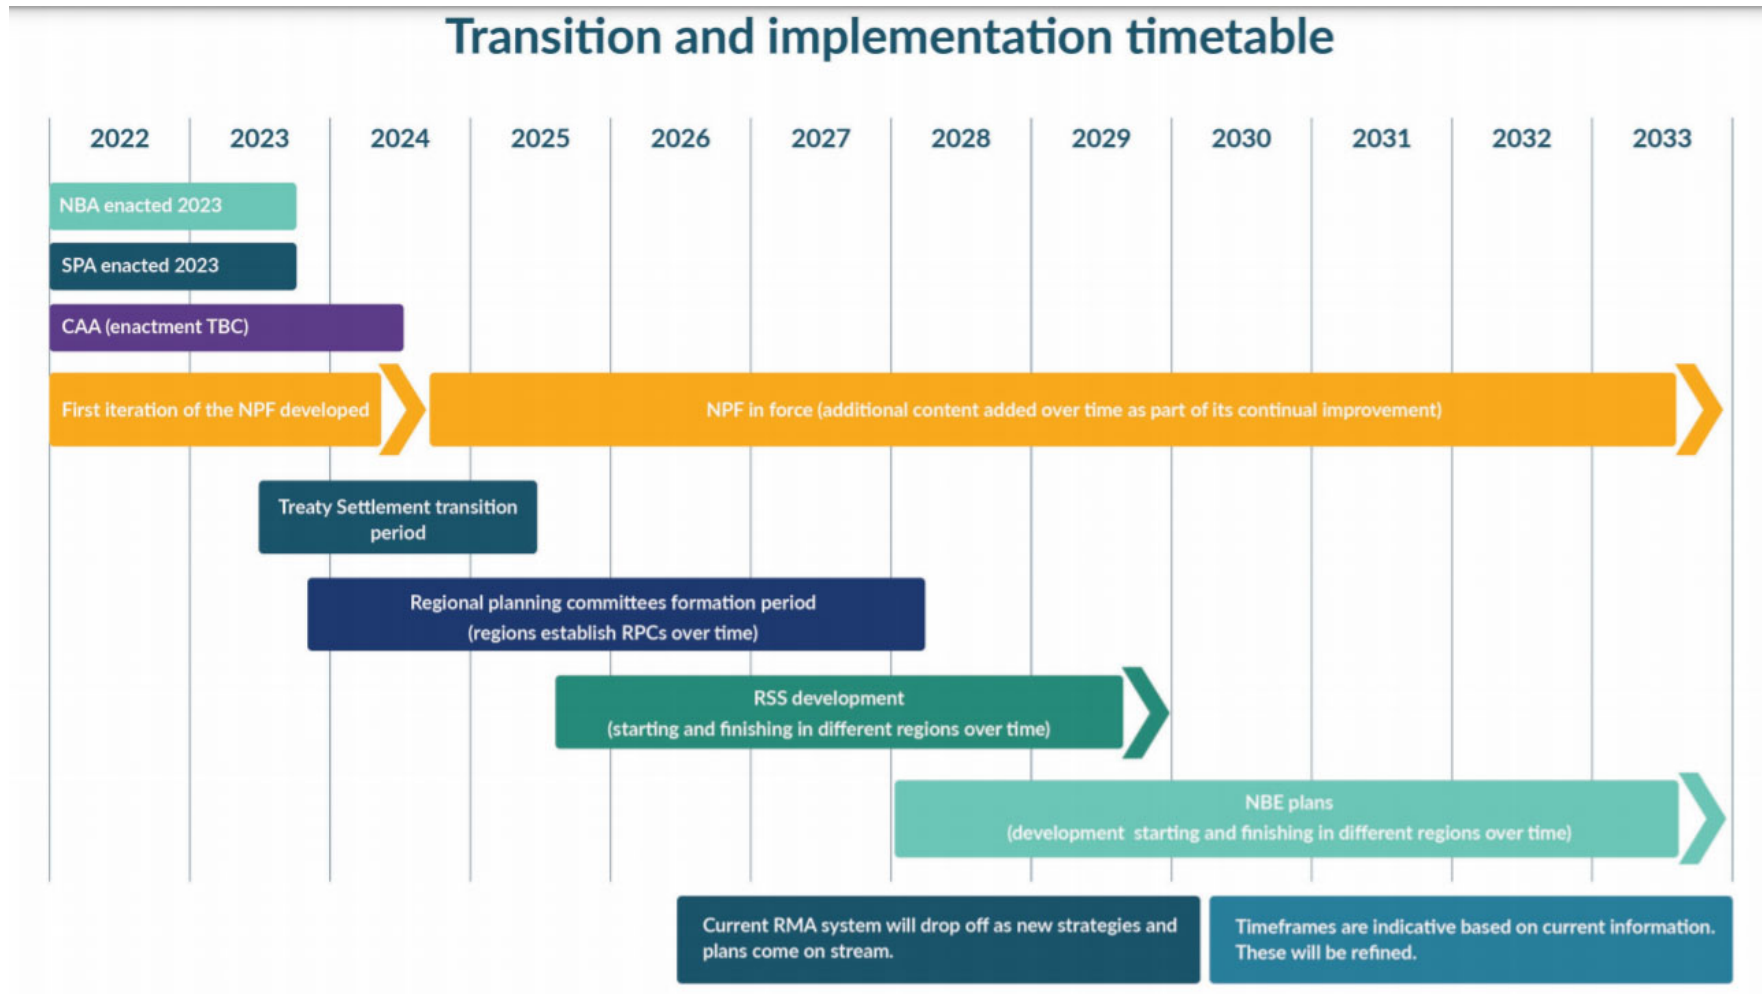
Transition and implementation timetable

2022 2023 2024 2025 2026 2027 2028 2029 2030 2031 2032 2033

NBA enacted 2023

SPA enacted 2023

CAA (enactment TBC)

First iteration of the NPF developed

NPF in force (additional content added over time as part of its continual improvement)

Treaty Settlement transition period

Regional planning committees formation period (regions establish RPCs over time)

RSS development (starting and finishing in different regions over time)

NBE plans (development starting and finishing in different regions over time)

Current RMA system will drop off as new strategies and plans come on stream.

Timeframes are indicative based on current information. These will be refined.